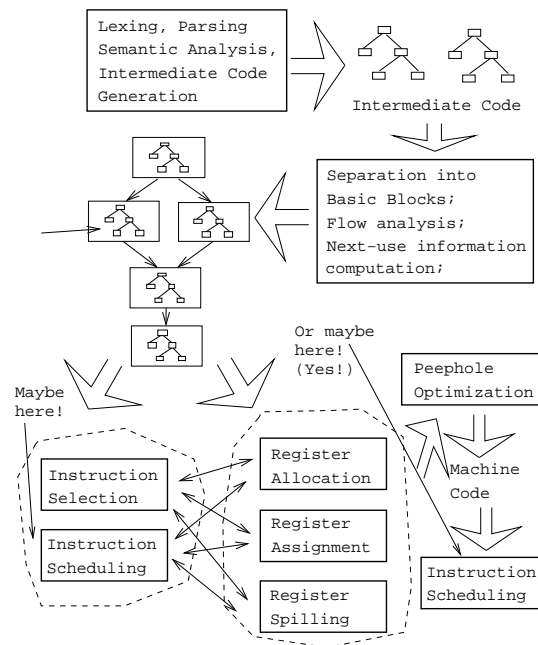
Lexing, Parsing Semantic Analysis, Intermediate Code Generation

Intermediate Code

Separation into Basic Blocks; Flow analysis; Next-use information computation;

Or maybe here! (Yes!)

Peephole Optimization

Maybe here!

Machine Code

Instruction Selection

Register Allocation

Register Assignment

Instruction Scheduling

Register Spilling

Instruction Scheduling